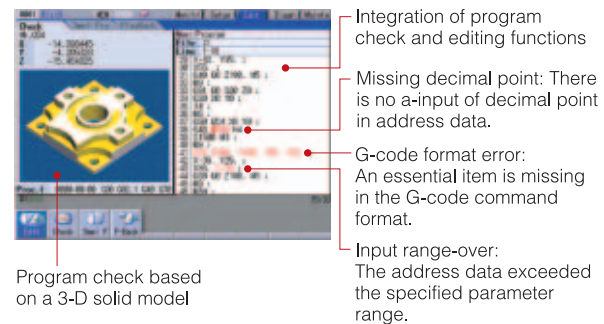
Integration of program check and editing functions

Missing decimal point: There is no a-input of decimal point in address data.

G-code format error: An essential item is missing in the G-code command format.

Input range-over: The address data exceeded the specified parameter range.

Program check based on a 3-D solid model